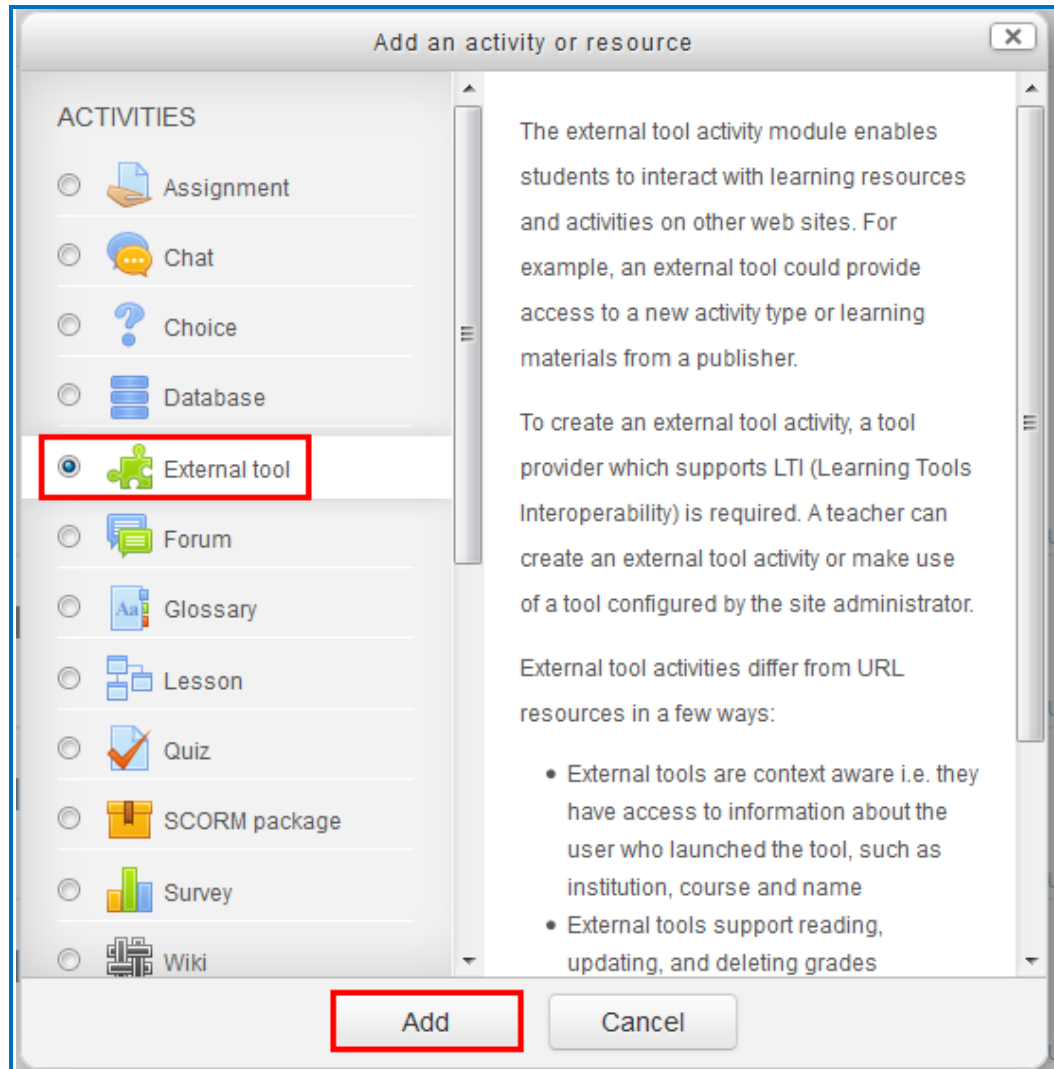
Add an activity or resource

ACTIVITIES

Assignment

Chat

Choice

Database

External tool

Forum

Glossary

Lesson

Quiz

SCORM package

Survey

Wiki

The external tool activity module enables students to interact with learning resources and activities on other web sites. For example, an external tool could provide access to a new activity type or learning materials from a publisher.

To create an external tool activity, a tool provider which supports LTI (Learning Tools Interoperability) is required. A teacher can create an external tool activity or make use of a tool configured by the site administrator.

External tool activities differ from URL resources in a few ways:

- External tools are context aware i.e. they have access to information about the user who launched the tool, such as institution, course and name
- External tools support reading, updating, and deleting grades

Add

Cancel